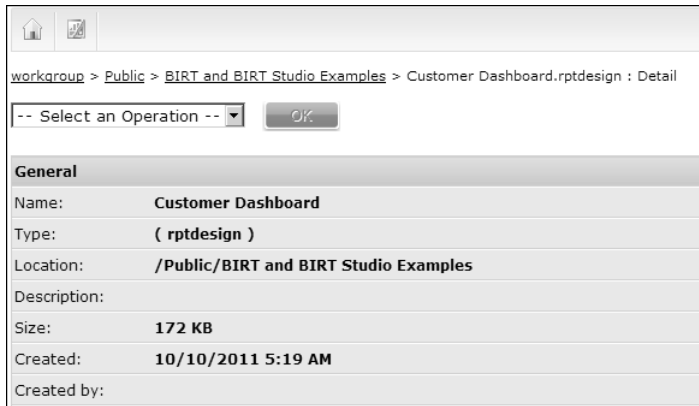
workgroup > Public > BIRT and BIRT Studio Examples > Customer Dashboard.rptdesign : Detail

-- Select an Operation --

OK

| General | |
|---|---|
| Name: | Customer Dashboard |
| Type: | ( rptdesign ) |
| Location: | /Public/BIRT and BIRT Studio Examples |
| Description: | |
| Size: | 172 KB |
| Created: | 10/10/2011 5:19 AM |
| Created by: | |